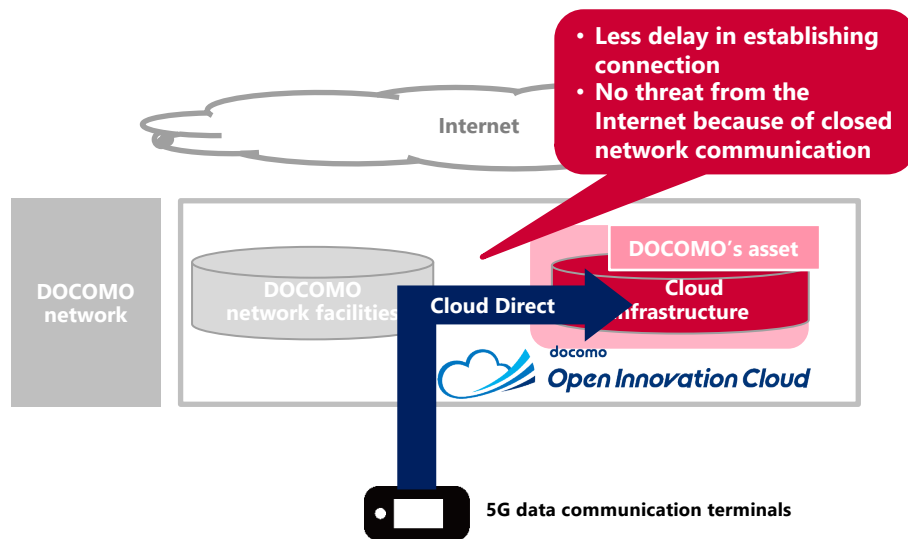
・Less delay in establishing connection
・No threat from the Internet because of closed network communication

Internet

DOCOMO network

DOCOMO network facilities

DOCOMO's asset

Cloud Infrastructure

Cloud Direct

docomo
Open Innovation Cloud

5G data communication terminals